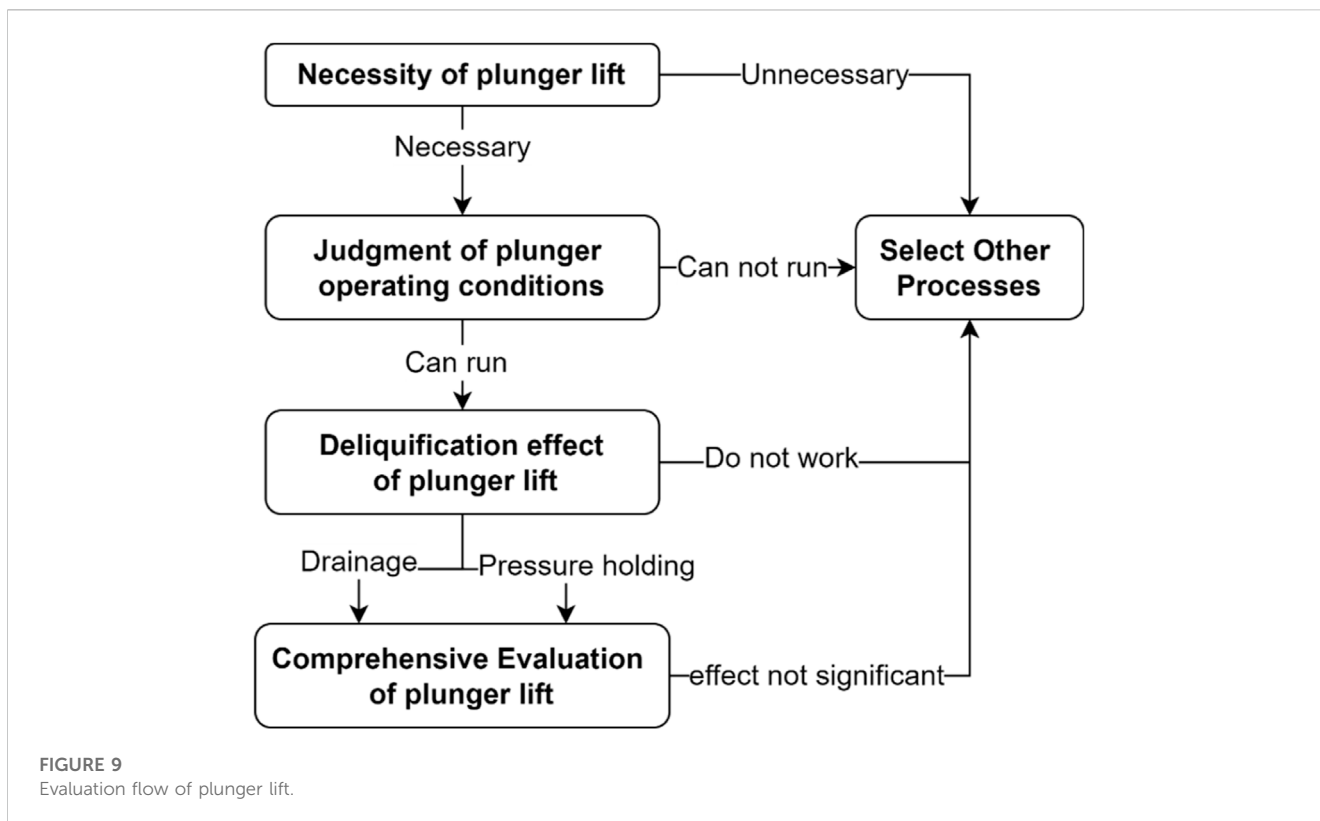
Necessity of plunger lift

Unnecessary

Necessary

Judgment of plunger operating conditions

Can not run

Select Other Processes

Can run

Deliquification effect of plunger lift

Do not work

Drainage

Pressure holding

Comprehensive Evaluation of plunger lift

effect not significant

FIGURE 9
Evaluation flow of plunger lift.